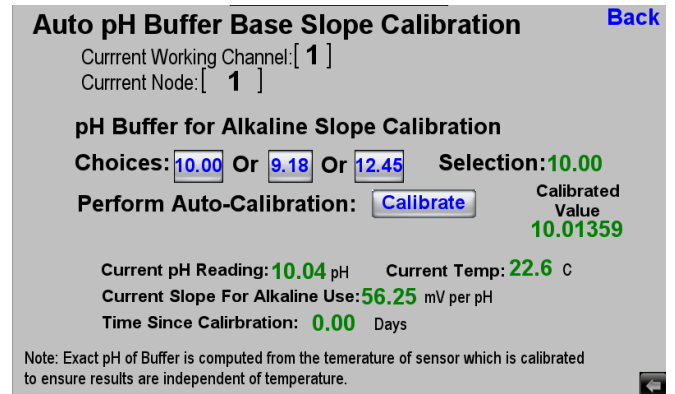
Auto pH Buffer Base Slope Calibration

Back

Currrent Working Channel:[ 1 ]
Currrent Node:[ 1 ]

pH Buffer for Alkaline Slope Calibration

Choices: 10.00 Or 9.18 Or 12.45 Selection:10.00

Perform Auto-Calibration: Calibrate

Calibrated Value
10.01359

Current pH Reading:10.04 pH Current Temp:22.6 C
Current Slope For Alkaline Use:56.25 mV per pH
Time Since Calirbration: 0.00 Days

Note: Exact pH of Buffer is computed from the temerature of sensor which is calibrated to ensure results are independent of temperature.